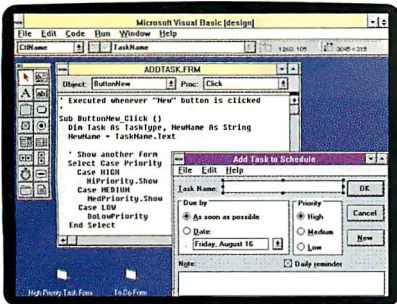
Microsoft Visual Basic [design]

File Edit Code Run Window Help

CtlName TaskName 1260, 105 3045 × 315

ADDTASK.FRM

Object: ButtonNew Proc: Click

' Executed whenever "New" button is clicked
'
Sub ButtonNew_Click ()
  Dim Task As TaskType, NewName As String
  NewName = TaskName.Text

  ' Show another form
  Select Case Priority
    Case HIGH
      HiPriority.Show
    Case MEDIUM
      MedPriority.Show
    Case LOW
      LoLowPriority
  End Select

Add Task to Schedule

File Edit Help

Task Name:

OK

Cancel

New

Due by

As soon as possible

Date:

Friday, August 16

Priority

High

Medium

Low

Note:

Daily reminder

High Priority Task Form

To Do Form